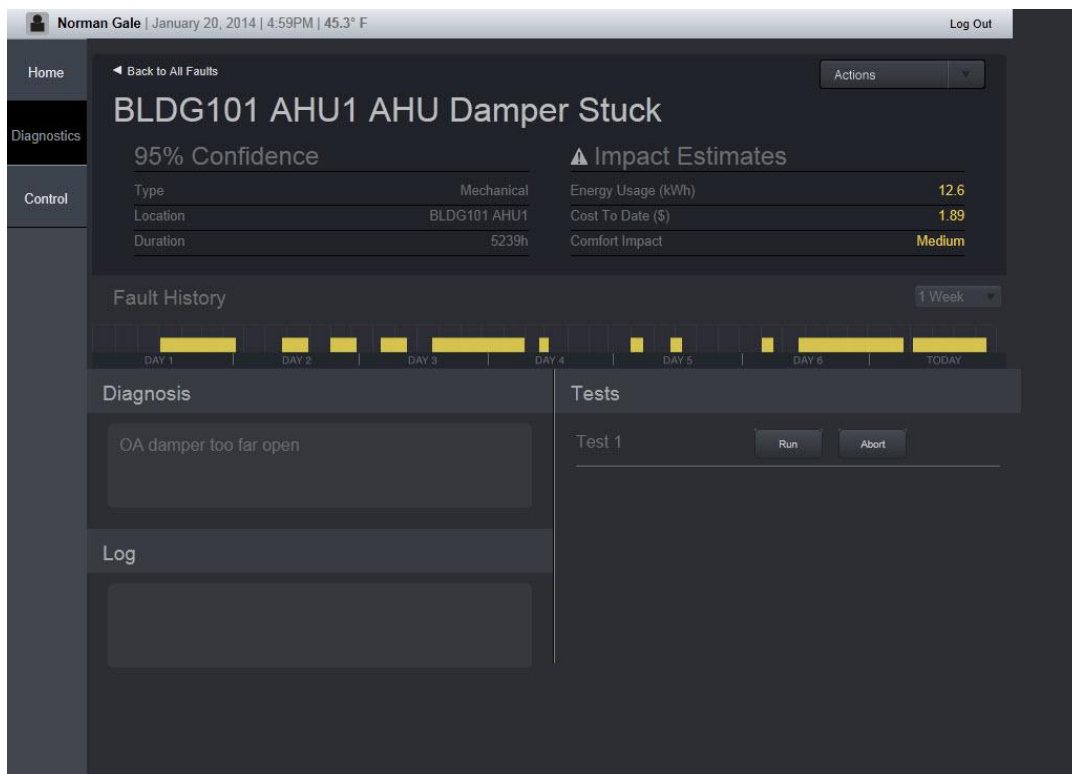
Norman Gale | January 20, 2014 | 4:59PM | 45.3° F

Log Out

Home

Diagnostics

Control

◀ Back to All Faults

Actions

BLDG101 AHU1 AHU Damper Stuck

95% Confidence

| Type | Mechanical |
|---|---|
| Location | BLDG101 AHU1 |
| Duration | 5239h |

▲ Impact Estimates

| Energy Usage (kWh) | 12.6 |
|---|---|
| Cost To Date ($) | 1.89 |
| Comfort Impact | Medium |

Fault History

1 Week

DAY 1 DAY 2 DAY 3 DAY 4 DAY 5 DAY 6 TODAY

Diagnosis

OA damper too far open

Tests

Test 1

Run

Abort

Log